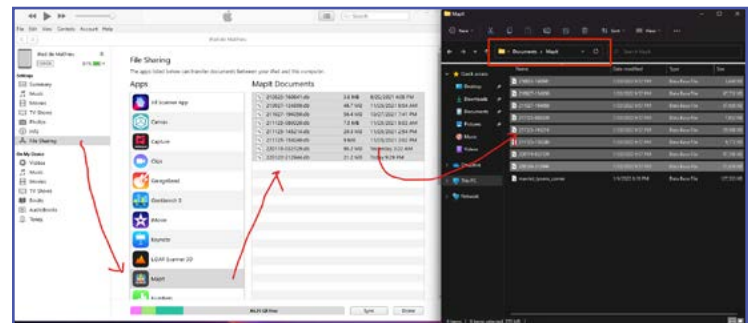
File Edit View Controls Account Help

File Sharing

The apps listed below can transfer documents between your iPad and this computer.

Apps

3d Scanner App

Canvas

Capture

Clips

GarageBand

Bamboo 3

iMovie

Keynote

LiDAR Scanner 3D

MapIt

Mapit Documents

| | | |
|---|---|---|
| 210820-184641.db | 3.6 MB | 8/20/2021 4:08 PM |
| 210921-124059.db | 48.7 MB | 11/23/2021 8:04 AM |
| 210927-154590.db | 56.4 MB | 10/27/2021 7:41 PM |
| 211123-084028.db | 7.2 MB | 11/23/2021 8:02 AM |
| 211123-145214.db | 24.0 MB | 11/23/2021 2:54 PM |
| 211125-154036.db | 8 MB | 11/25/2021 3:02 PM |
| 220110-153729.db | 86.2 MB | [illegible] |
| 220121-212944.db | 21.2 MB | Today 9:29 PM |

Sync

Done

Mapit

New

Sort

View

Documents > Mapit

Search Mapit

Quick access

Desktop

Downloads

Documents

Pictures

Music

Videos

OneDrive

This PC

Network

Name

Date modified

Type

Size

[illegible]

mapit_layers_cover